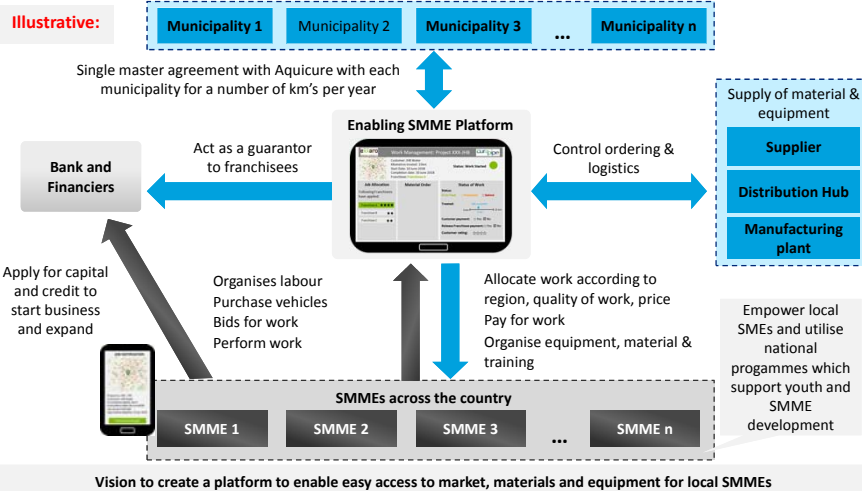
Illustrative:

Municipality 1 | Municipality 2 | Municipality 3 | ... | Municipality n

Single master agreement with Aquicure with each municipality for a number of km's per year

Supply of material & equipment

Supplier

Distribution Hub

Manufacturing plant

Enabling SMME Platform

Act as a guarantor to franchisees

Control ordering & logistics

Bank and Financiers

Apply for capital and credit to start business and expand

Organises labour
Purchase vehicles
Bids for work
Perform work

Allocate work according to region, quality of work, price
Pay for work
Organise equipment, material & training

Empower local SMEs and utilise national progammes which support youth and SMME development

SMMEs across the country

SMME 1 | SMME 2 | SMME 3 | ... | SMME n

Vision to create a platform to enable easy access to market, materials and equipment for local SMMEs